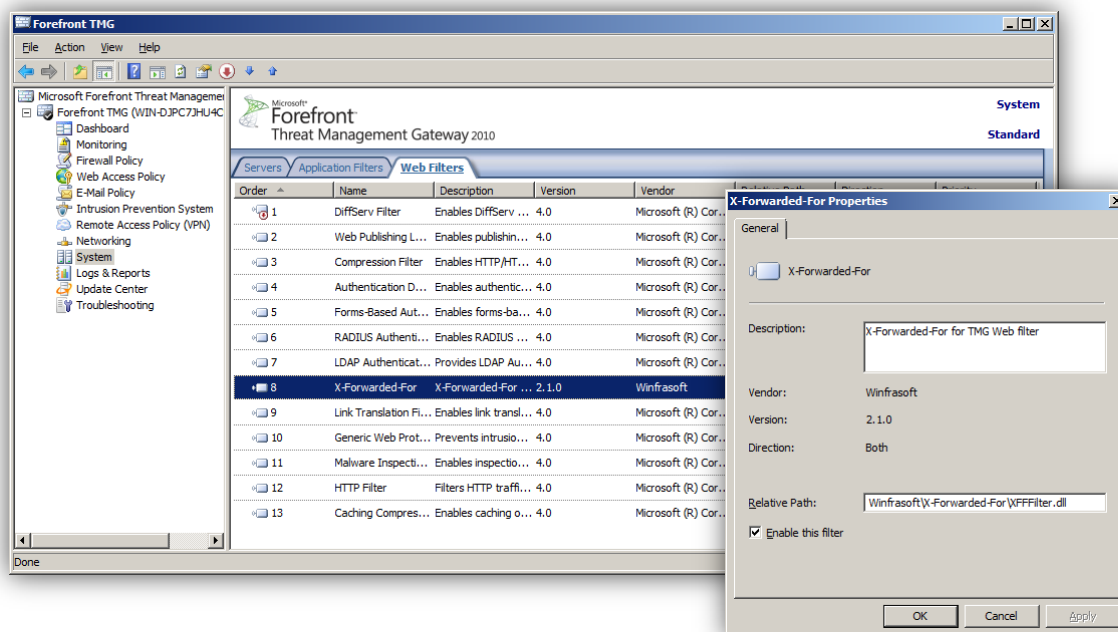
Forefront TMG

File Action View Help

Microsoft Forefront Threat Manageme
Forefront TMG (WIN-DJPC7JHU4C
Dashboard
Monitoring
Firewall Policy
Web Access Policy
E-Mail Policy
Intrusion Prevention System
Remote Access Policy (VPN)
Networking
System
Logs & Reports
Update Center
Troubleshooting

Microsoft Forefront Threat Management Gateway 2010

System
Standard

Servers | Application Filters | Web Filters

| Order | Name | Description | Version | Vendor |
|---|---|---|---|---|
| 1 | DiffServ Filter | Enables DiffServ ... | 4.0 | Microsoft (R) Cor... |
| 2 | Web Publishing L... | Enables publishin... | 4.0 | Microsoft (R) Cor... |
| 3 | Compression Filter | Enables HTTP/HT... | 4.0 | Microsoft (R) Cor... |
| 4 | Authentication D... | Enables authentic... | 4.0 | Microsoft (R) Cor... |
| 5 | Forms-Based Aut... | Enables forms-ba... | 4.0 | Microsoft (R) Cor... |
| 6 | RADIUS Authenti... | Enables RADIUS ... | 4.0 | Microsoft (R) Cor... |
| 7 | LDAP Authenticat... | Provides LDAP Au... | 4.0 | Microsoft (R) Cor... |
| 8 | X-Forwarded-For | X-Forwarded-For ... | 2.1.0 | Winfrasoft |
| 9 | Link Translation Fi... | Enables link transl... | 4.0 | Microsoft (R) Cor... |
| 10 | Generic Web Prot... | Prevents intrusio... | 4.0 | Microsoft (R) Cor... |
| 11 | Malware Inspecti... | Enables inspectio... | 4.0 | Microsoft (R) Cor... |
| 12 | HTTP Filter | Filters HTTP traffi... | 4.0 | Microsoft (R) Cor... |
| 13 | Caching Compres... | Enables caching o... | 4.0 | Microsoft (R) Cor... |

Done

X-Forwarded-For Properties

General

X-Forwarded-For

Description: X-Forwarded-For for TMG Web filter

Vendor: Winfrasoft
Version: 2.1.0
Direction: Both

Relative Path: Winfrasoft\X-Forwarded-For\XFFFilter.dll

Enable this filter

OK Cancel Apply